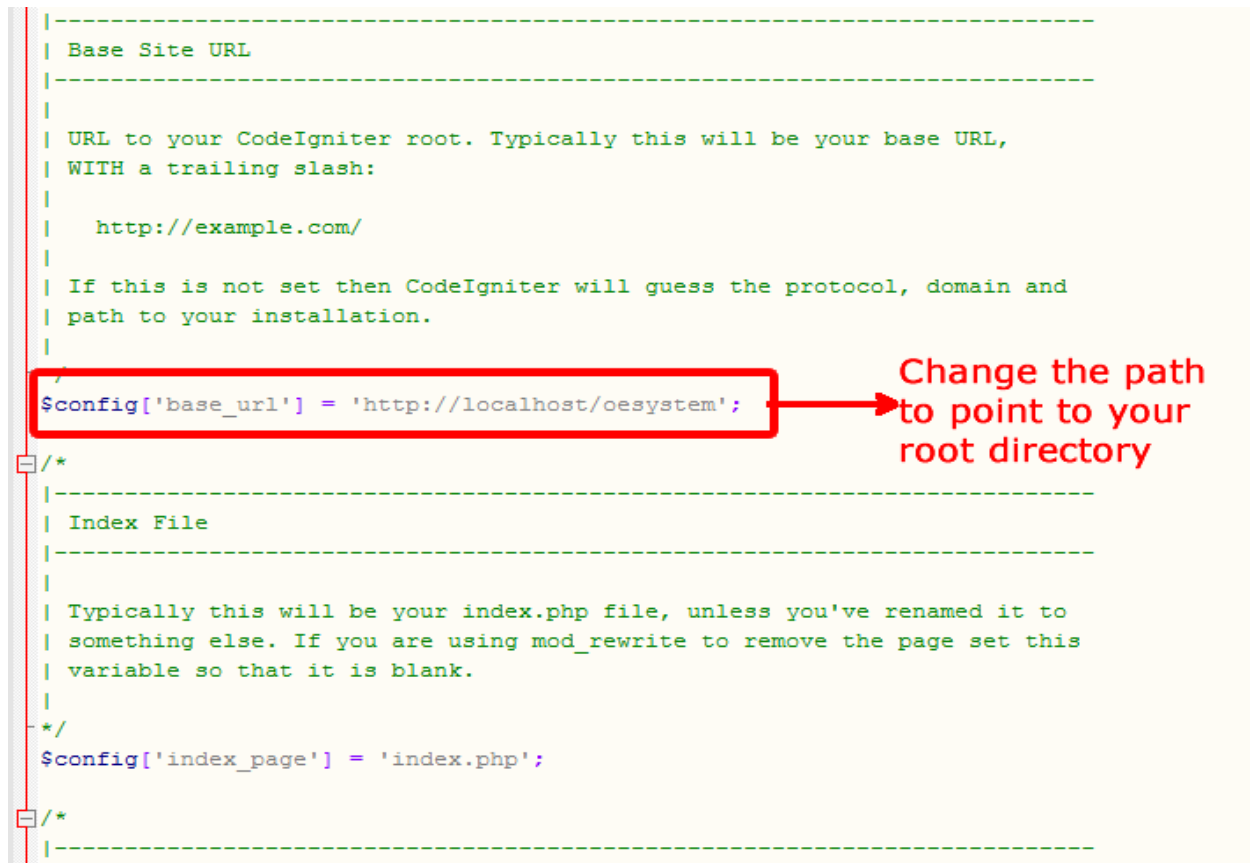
|--------------------------------------------------------------------------
| Base Site URL
|--------------------------------------------------------------------------
|
| URL to your CodeIgniter root. Typically this will be your base URL,
| WITH a trailing slash:
|
|   http://example.com/
|
| If this is not set then CodeIgniter will guess the protocol, domain and
| path to your installation.
|
*/
$config['base_url'] = 'http://localhost/oesystem';

Change the path to point to your root directory

/*
|--------------------------------------------------------------------------
| Index File
|--------------------------------------------------------------------------
|
| Typically this will be your index.php file, unless you've renamed it to
| something else. If you are using mod_rewrite to remove the page set this
| variable so that it is blank.
|
*/
$config['index_page'] = 'index.php';

/*
|--------------------------------------------------------------------------